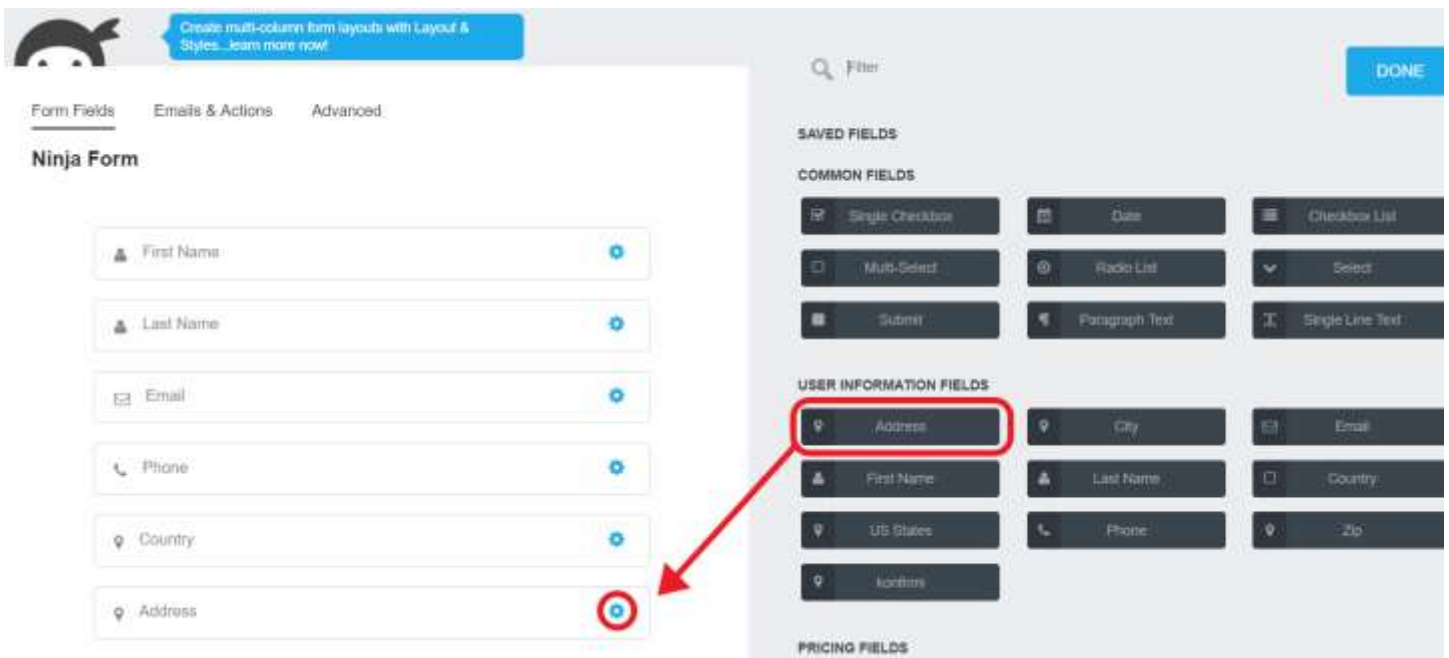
Create multi-column form layouts with Layout & Styles...learn more now!

Form Fields Emails & Actions Advanced

Ninja Form

First Name

Last Name

Email

Phone

Country

Address

Filter

DONE

SAVED FIELDS

COMMON FIELDS

Single Checkbox
Date
Checkbox List
Multi-Select
Radio List
Select
Submit
Paragraph Text
Single Line Text

USER INFORMATION FIELDS

Address
City
Email
First Name
Last Name
Country
US States
Phone
Zip
konfirm

PRICING FIELDS